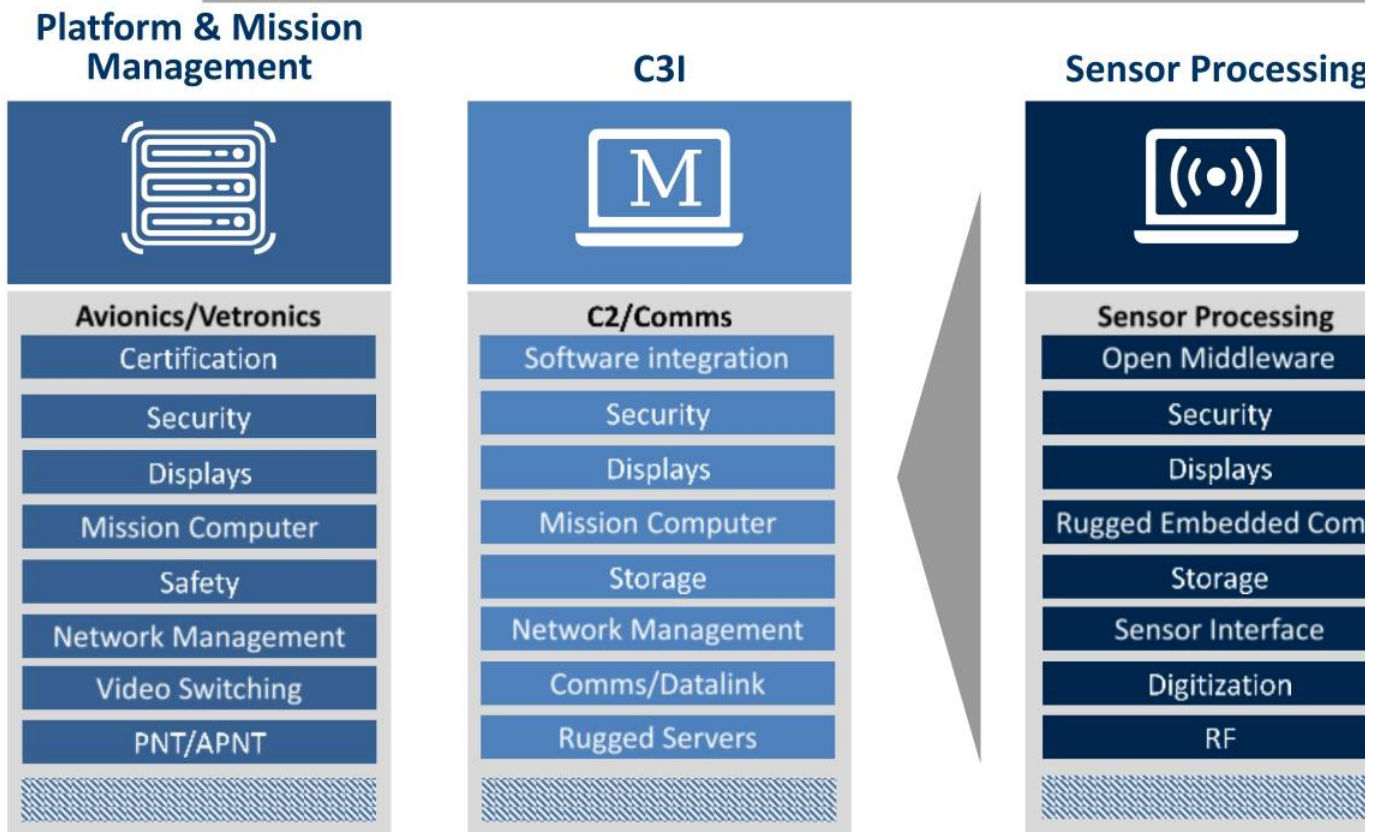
Platform & Mission Management

Avionics/Vetronics

Certification

Security

Displays

Mission Computer

Safety

Network Management

Video Switching

PNT/APNT

C3I

M

C2/Comms

Software integration

Security

Displays

Mission Computer

Storage

Network Management

Comms/Datalink

Rugged Servers

Sensor Processing

Sensor Processing

Open Middleware

Security

Displays

Rugged Embedded Com

Storage

Sensor Interface

Digitization

RF